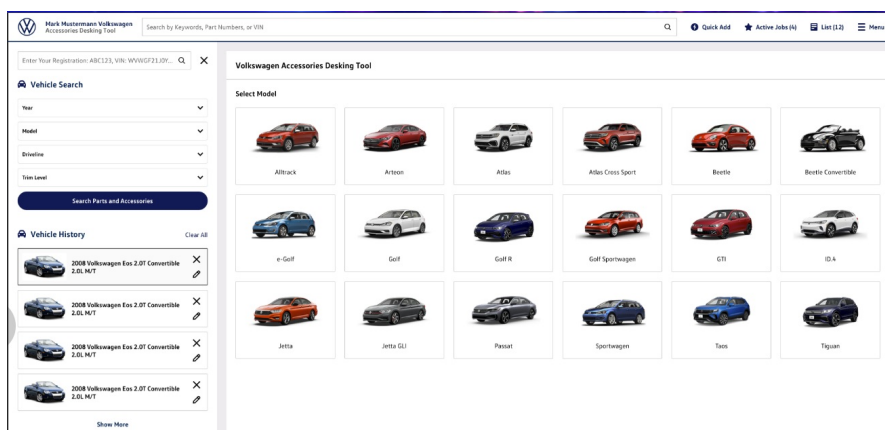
Mark Mustermann Volkswagen
Accessories Desking Tool

Search by Keywords, Part Numbers, or VIN

Quick Add
Active Jobs (4)
List (12)
Menu

Enter Your Registration: ABC123, VIN: WVWGF21J0Y...

Vehicle Search

Year

Model

Driveline

Trim Level

Search Parts and Accessories

Vehicle History
Clear All

2008 Volkswagen Eos 2.0T Convertible 2.0L M/T

2008 Volkswagen Eos 2.0T Convertible 2.0L M/T

2008 Volkswagen Eos 2.0T Convertible 2.0L M/T

2008 Volkswagen Eos 2.0T Convertible 2.0L M/T

Show More

Volkswagen Accessories Desking Tool

Select Model

| Alltrack | Arteon | Atlas | Atlas Cross Sport | Beetle | Beetle Convertible |
|---|---|---|---|---|---|
| e-Golf | Golf | Golf R | Golf Sportwagen | GTI | ID.4 |
| Jetta | Jetta GLI | Passat | Sportwagen | Taos | Tiguan |